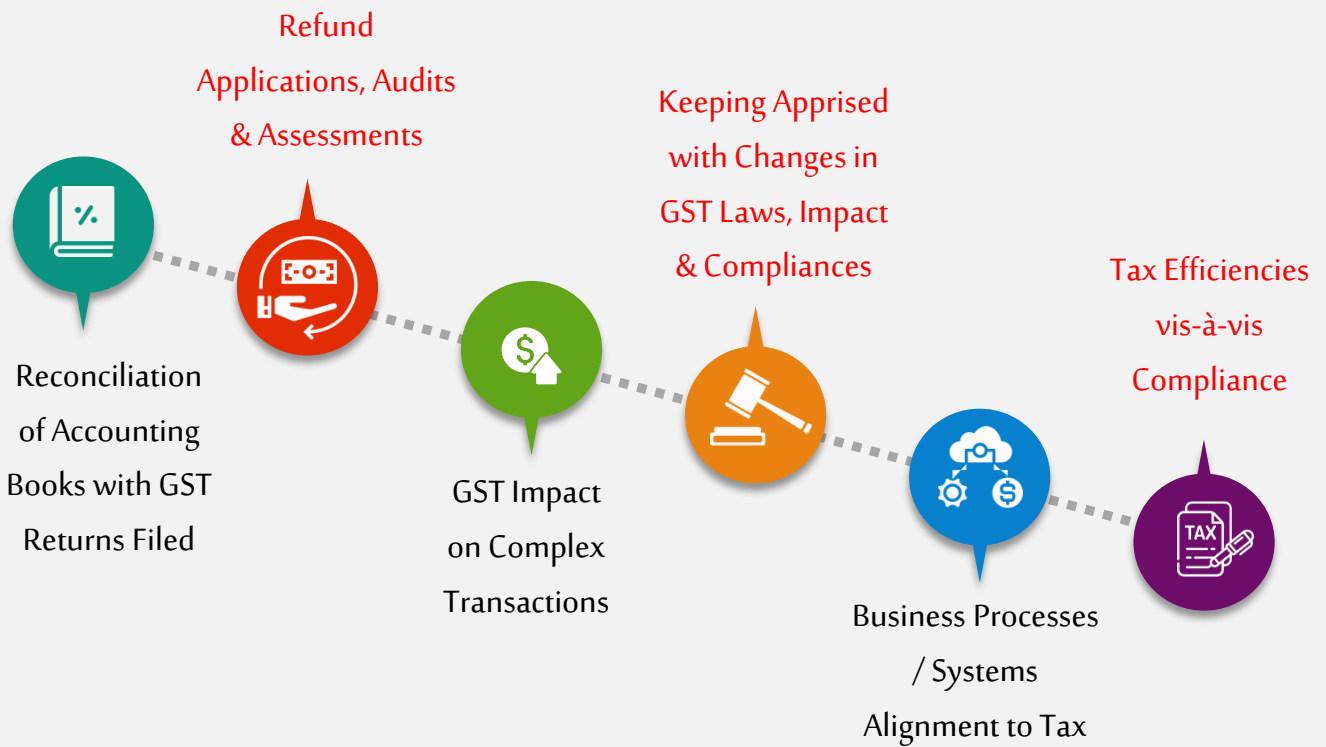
Refund Applications, Audits & Assessments

Keeping Apprised with Changes in GST Laws, Impact & Compliances

Tax Efficiencies vis-à-vis Compliance

%

Reconciliation of Accounting Books with GST Returns Filed

$

GST Impact on Complex Transactions

$

Business Processes / Systems Alignment to Tax

TAX